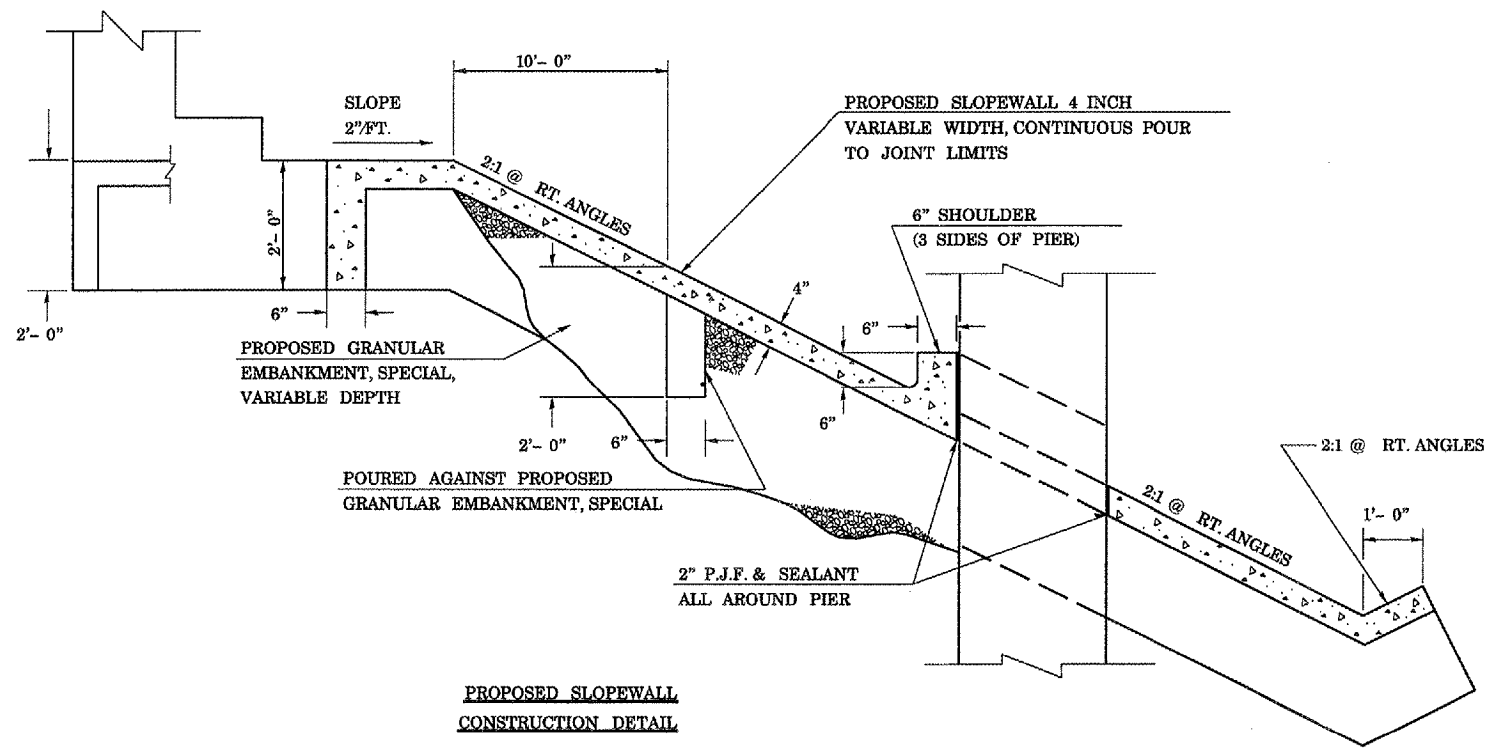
10'- 0"

SLOPE
2"/FT.

PROPOSED SLOPEWALL 4 INCH
VARIABLE WIDTH, CONTINUOUS POUR
TO JOINT LIMITS

2:1 @ RT. ANGLES

2'- 0"

6" SHOULDER
(3 SIDES OF PIER)

4"

6"

2'- 0"

6"

PROPOSED GRANULAR
EMBANKMENT, SPECIAL,
VARIABLE DEPTH

6"

2'- 0"

6"

2:1 @ RT. ANGLES

POURED AGAINST PROPOSED
GRANULAR EMBANKMENT, SPECIAL

2:1 @ RT. ANGLES

1'- 0"

2" P.J.F. & SEALANT
ALL AROUND PIER

PROPOSED SLOPEWALL
CONSTRUCTION DETAIL